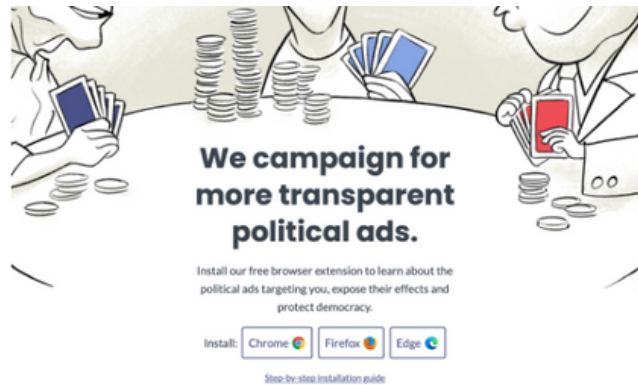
We campaign for more transparent political ads.

Install our free browser extension to learn about the political ads targeting you, expose their effects and protect democracy.

Install: Chrome Firefox Edge

Step-by-step installation guide